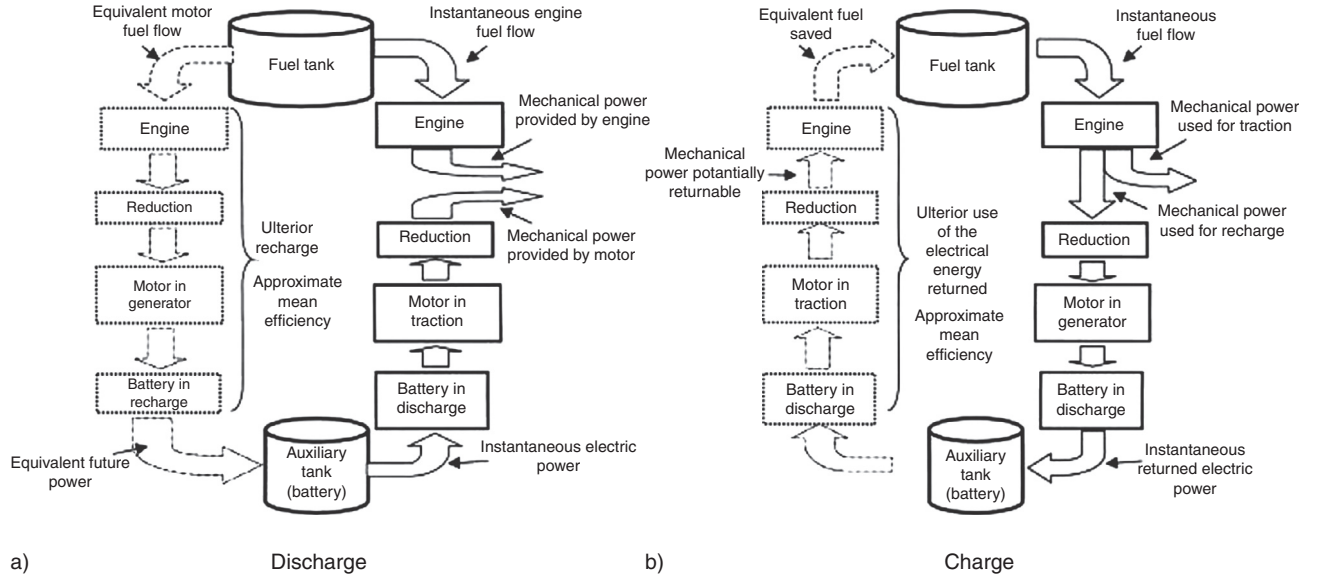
Equivalent motor fuel flow

Fuel tank

Instantaneous engine fuel flow

Engine

Mechanical power provided by engine

Reduction

Ulterior recharge

Reduction

Mechanical power provided by motor

Motor in generator

Approximate mean efficiency

Motor in traction

Battery in recharge

Battery in discharge

Equivalent future power

Auxiliary tank (battery)

Instantaneous electric power

a) Discharge

Equivalent fuel saved

Fuel tank

Instantaneous fuel flow

Engine

Engine

Mechanical power used for traction

Mechanical power potentially returnable

Reduction

Ulterior use of the electrical energy returned

Mechanical power used for recharge

Reduction

Motor in traction

Motor in generator

Approximate mean efficiency

Battery in discharge

Battery in discharge

Auxiliary tank (battery)

Instantaneous returned electric power

b) Charge